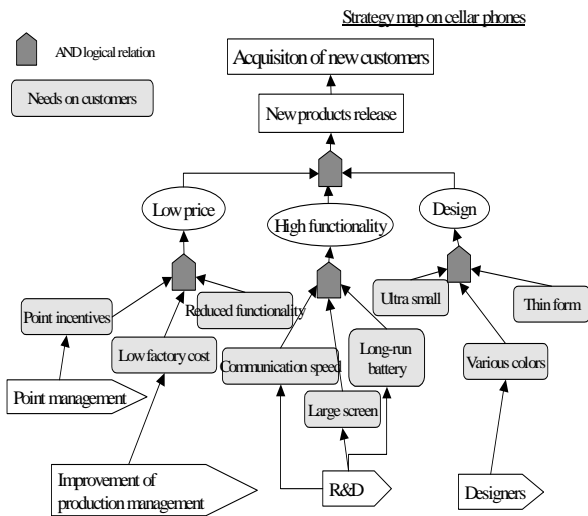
Strategy map on cellar phones

AND logical relation

Needs on customers

Acquisiton of new customers

New products release

Low price

High functionality

Design

Point incentives

Reduced functionality

Ultra small

Thin form

Low factory cost

Communication speed

Long-run battery

Various colors

Point management

Large screen

Improvement of production management

R&D

Designers